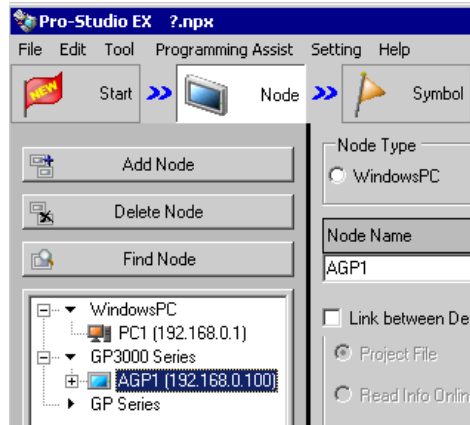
Pro-Studio EX ?.npx

File Edit Tool Programming Assist Setting Help

NEW Start Node Symbol

Add Node

Delete Node

Find Node

WindowsPC
PC1 (192.168.0.1)
GP3000 Series
AGP1 (192.168.0.100)
GP Series

Node Type
WindowsPC

Node Name
AGP1

Link between De
Project File
Read Info Onlin